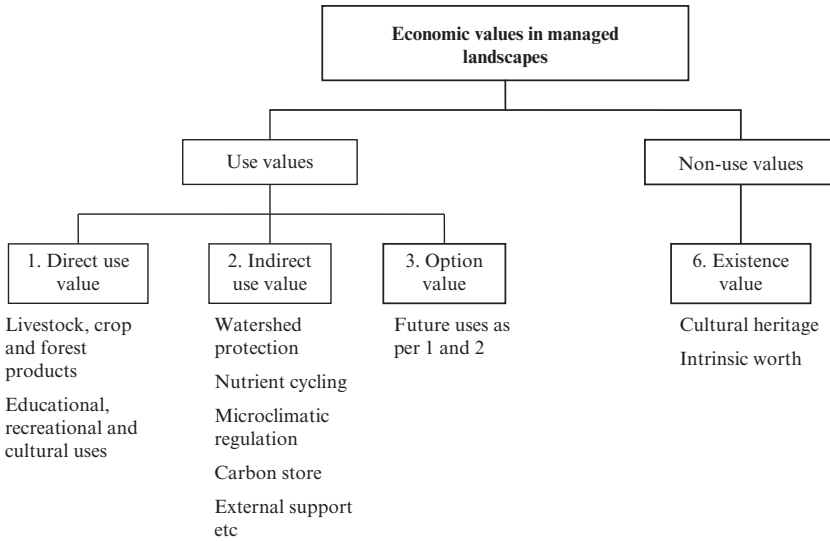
Economic values in managed landscapes

Use values

Non-use values

1. Direct use value

Livestock, crop and forest products

Educational, recreational and cultural uses

2. Indirect use value

Watershed protection

Nutrient cycling

Microclimatic regulation

Carbon store

External support etc

3. Option value

Future uses as per 1 and 2

6. Existence value

Cultural heritage

Intrinsic worth